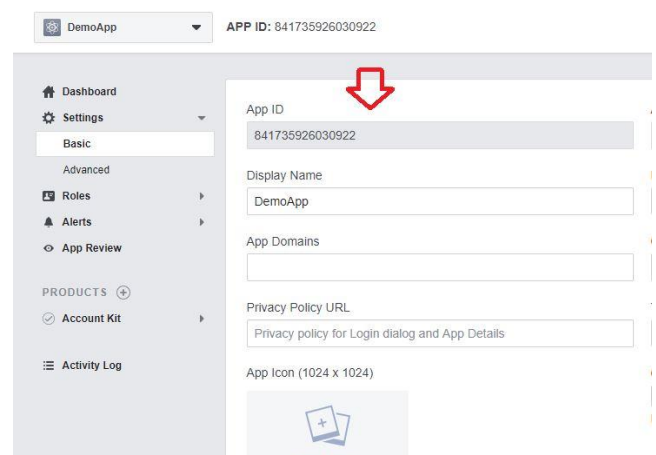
DemoApp

APP ID: 841735926030922

Dashboard
Settings
Basic
Advanced
Roles
Alerts
App Review

PRODUCTS

Account Kit

Activity Log

App ID
841735926030922

Display Name
DemoApp

App Domains

Privacy Policy URL
Privacy policy for Login dialog and App Details

App Icon (1024 x 1024)